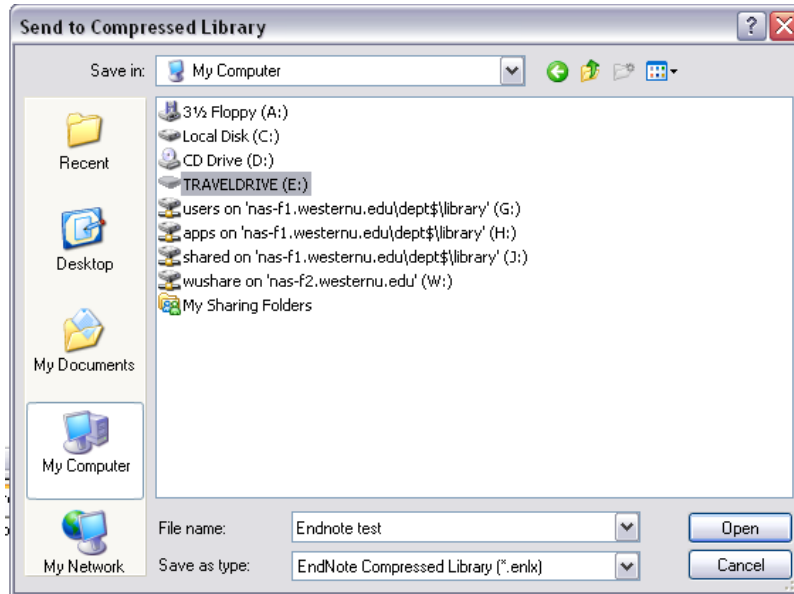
Send to Compressed Library

Save in: My Computer

Recent

Desktop

My Documents

My Computer

My Network

3½ Floppy (A:)
Local Disk (C:)
CD Drive (D:)
TRAVELDRIVE (E:)
users on 'nas-f1.westernu.edu\dept$\library' (G:)
apps on 'nas-f1.westernu.edu\dept$\library' (H:)
shared on 'nas-f1.westernu.edu\dept$\library' (J:)
wushare on 'nas-f2.westernu.edu' (W:)
My Sharing Folders

File name: Endnote test

Save as type: EndNote Compressed Library (*.enlx)

Open

Cancel